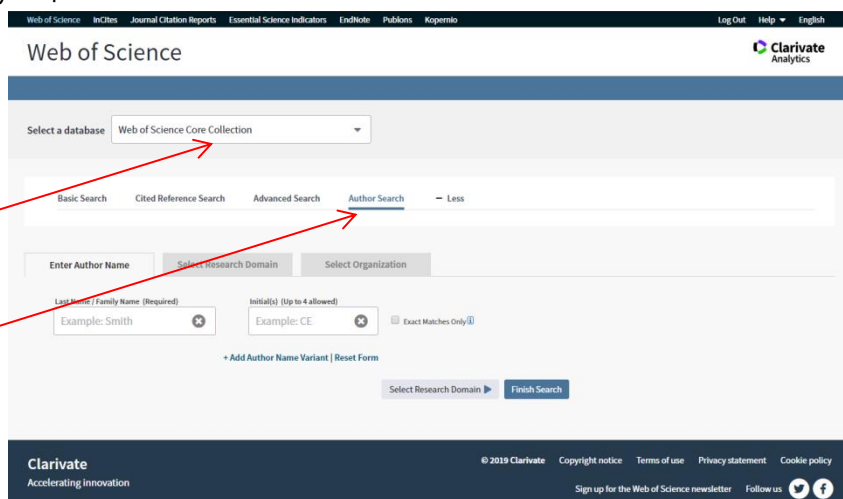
Web of Science InCites Journal Citation Reports Essential Science Indicators EndNote Publons Kopernio

Log Out Help English

Web of Science

Clarivate Analytics

Select a database Web of Science Core Collection

Basic Search Cited Reference Search Advanced Search Author Search — Less

Enter Author Name Select Research Domain Select Organization

Last Name / Family Name (Required)

Example: Smith

Initial(s) (Up to 4 allowed)

Example: CE

Exact Matches Only

+ Add Author Name Variant | Reset Form

Select Research Domain ▶ Finish Search

Clarivate
Accelerating innovation

© 2019 Clarivate Copyright notice Terms of use Privacy statement Cookie policy

Sign up for the Web of Science newsletter Follow us